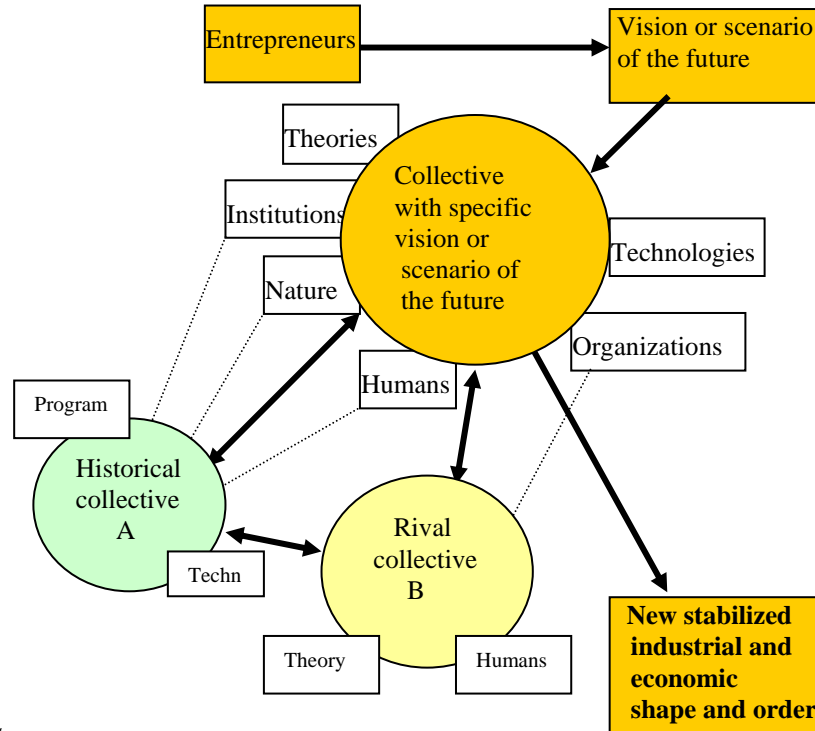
Entrepreneurs

Vision or scenario of the future

Theories

Collective with specific vision or scenario of the future

Institutions

Technologies

Nature

Organizations

Humans

Program

Historical collective A

Rival collective B

Techn

Theory

Humans

New stabilized industrial and economic shape and order